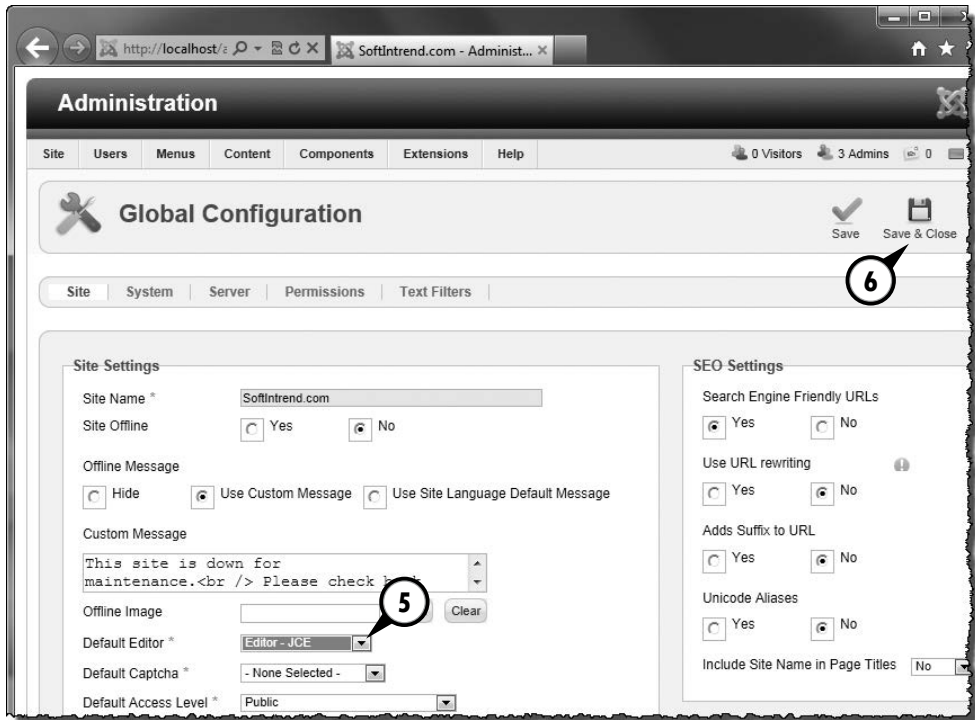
http://localhost/ SoftIntrend.com - Administ...

Administration

Site Users Menus Content Components Extensions Help

0 Visitors 3 Admins 0

Global Configuration

Save Save & Close

6

Site System Server Permissions Text Filters

Site Settings

Site Name * SoftIntrend.com

Site Offline Yes No

Offline Message

Hide Use Custom Message Use Site Language Default Message

Custom Message

This site is down for maintenance.<br /> Please check b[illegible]

Offline Image Clear

5

Default Editor * Editor - JCE

Default Captcha * - None Selected -

Default Access Level * Public

SEO Settings

Search Engine Friendly URLs

Yes No

Use URL rewriting

Yes No

Adds Suffix to URL

Yes No

Unicode Aliases

Yes No

Include Site Name in Page Titles No